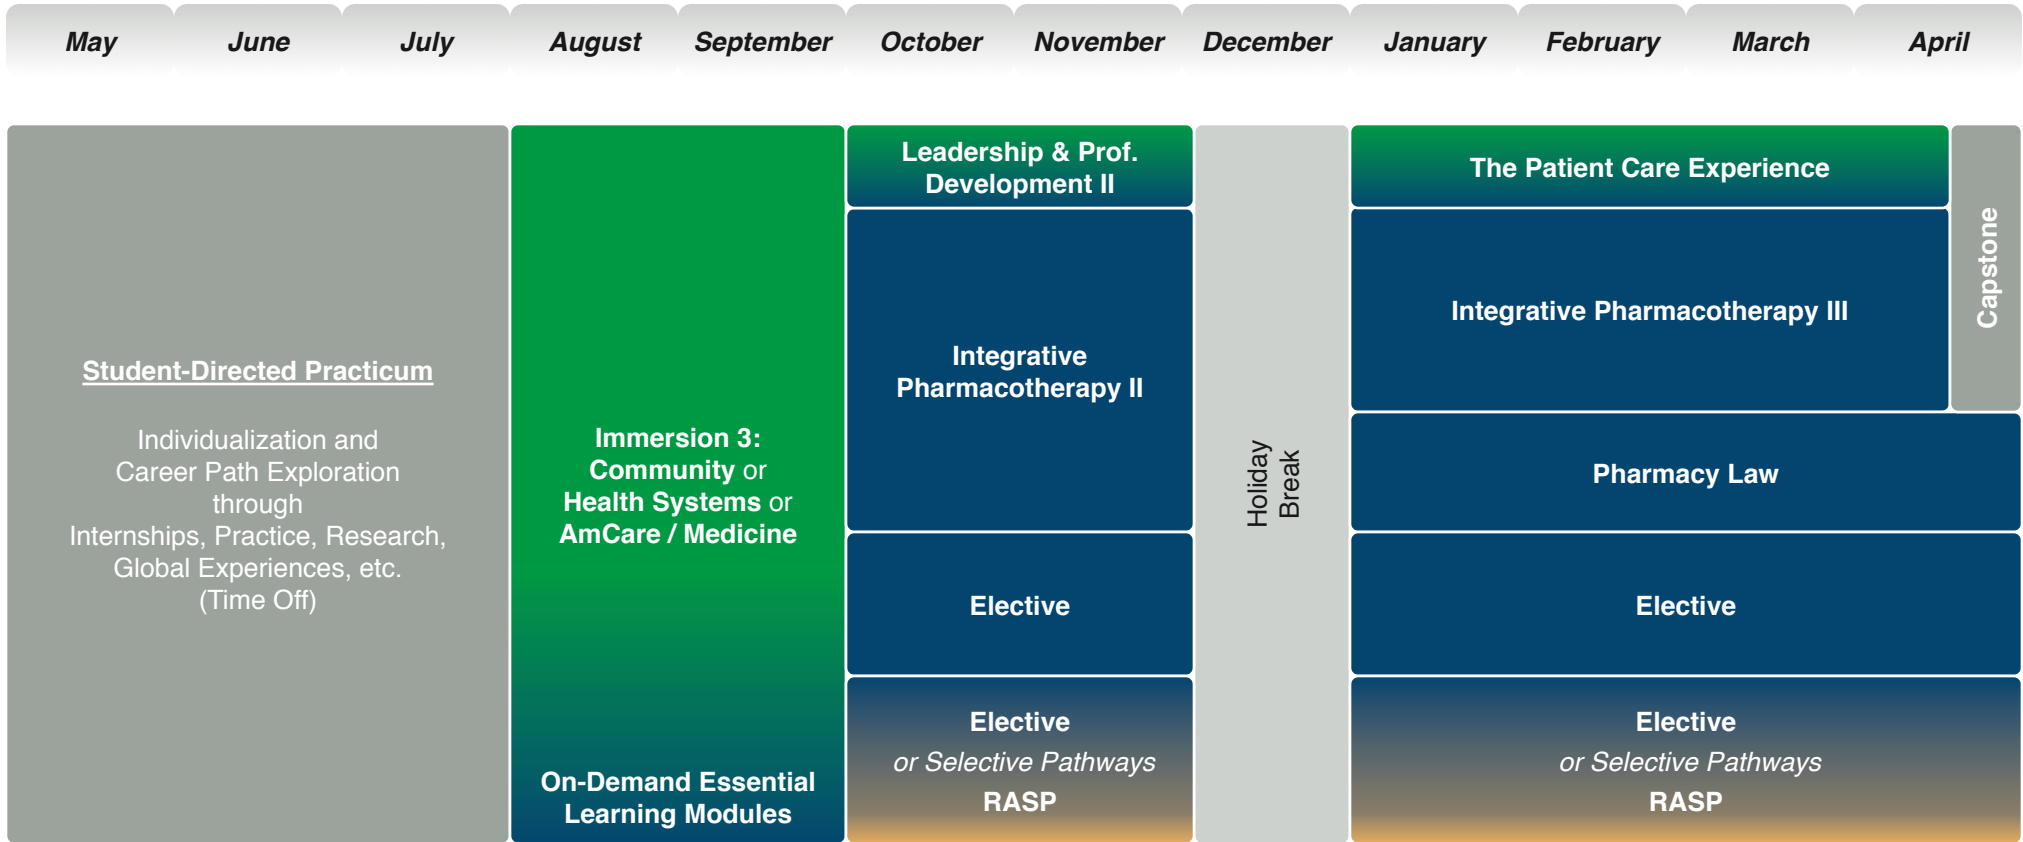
May June July August September October November December January February March April

Student-Directed Practicum

Individualization and Career Path Exploration through Internships, Practice, Research, Global Experiences, etc. (Time Off)

Immersion 3: Community or Health Systems or AmCare / Medicine

On-Demand Essential Learning Modules

Leadership & Prof. Development II

Integrative Pharmacotherapy II

Elective

Elective
or Selective Pathways
RASP

Holiday Break

The Patient Care Experience

Integrative Pharmacotherapy III

Capstone

Pharmacy Law

Elective

Elective
or Selective Pathways
RASP